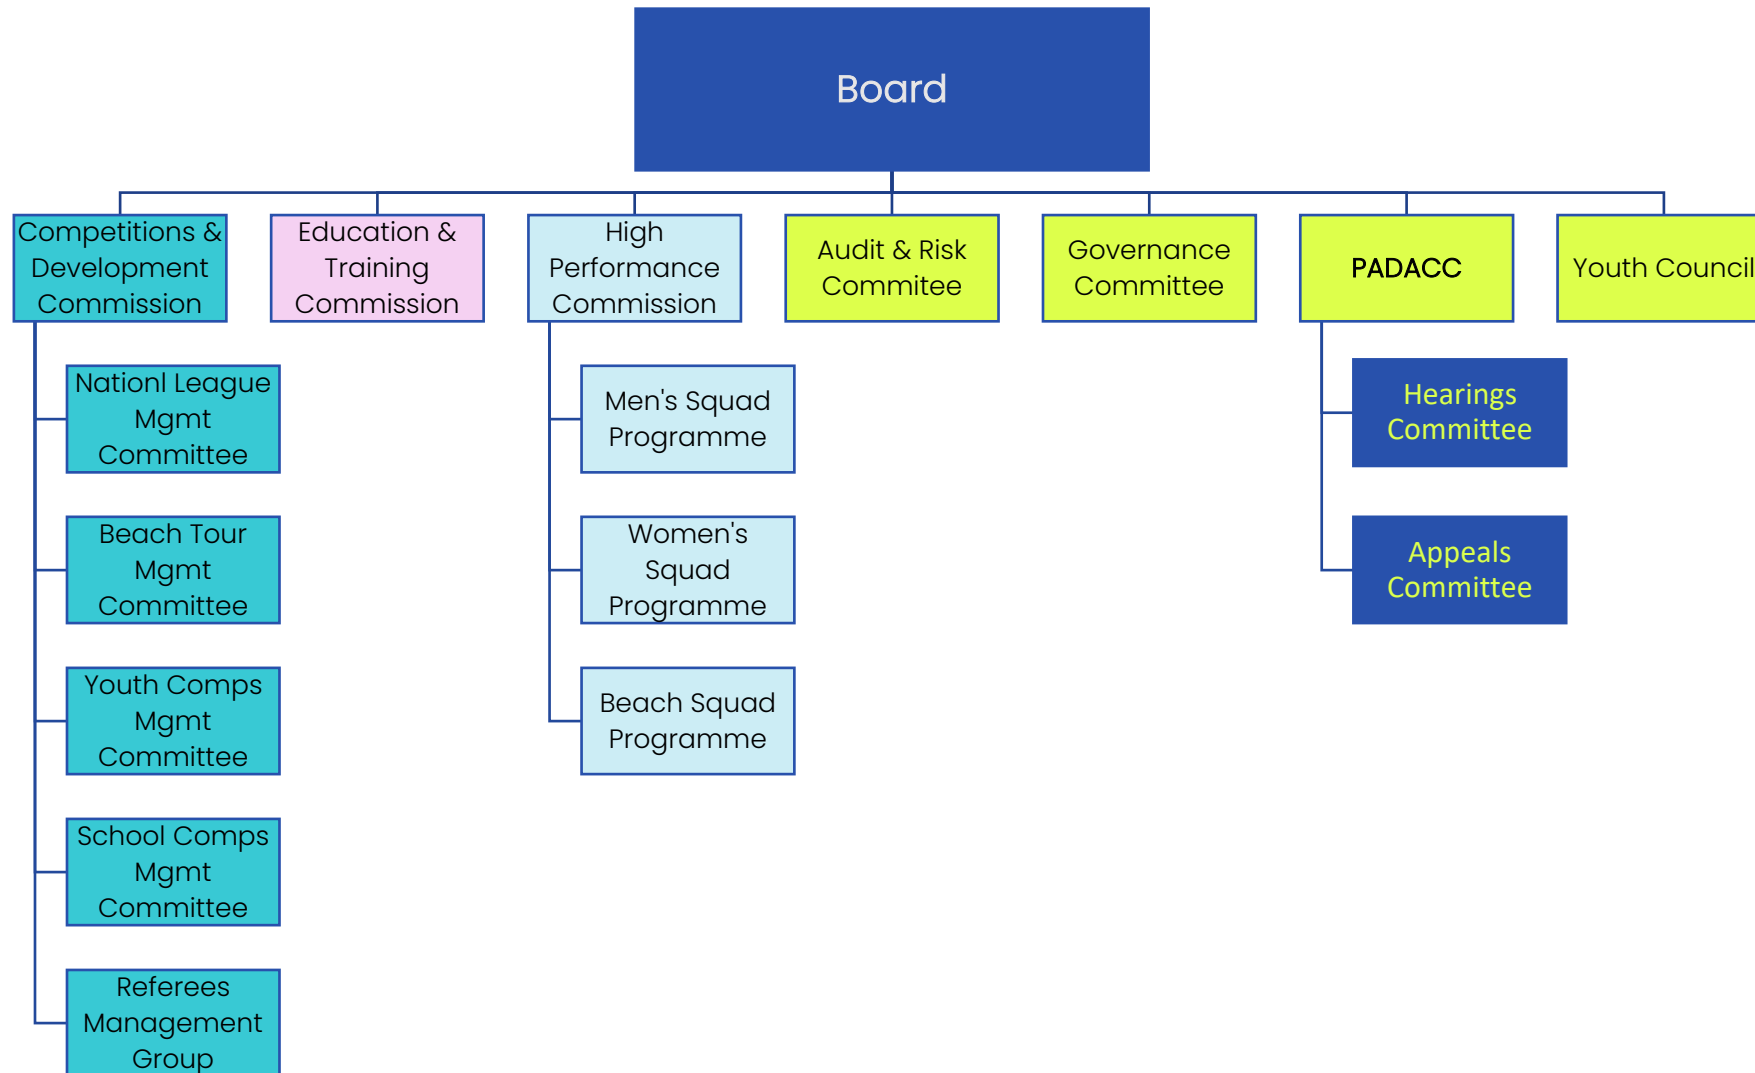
Board

Competitions & Development Commission

Nationl League Mgmt Committee

Beach Tour Mgmt Committee

Youth Comps Mgmt Committee

School Comps Mgmt Committee

Referees Management Group

Education & Training Commission

High Performance Commission

Men's Squad Programme

Women's Squad Programme

Beach Squad Programme

Audit & Risk Commitee

Governance Committee

PADACC

Hearings Committee

Appeals Committee

Youth Council